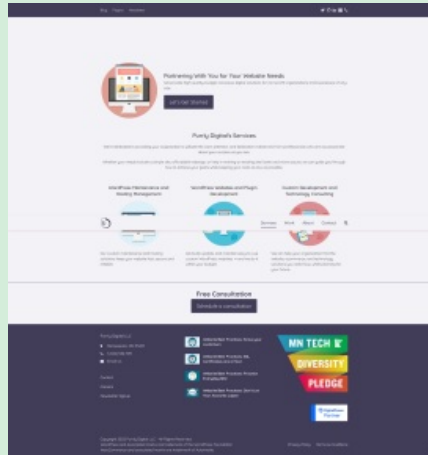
Partnering With You for Your Website Needs

Let's Get Started

Purely Digital's Services

WordPress Maintenance and Hosting Management

WordPress Websites and Plugin Development

Custom Development and Technology Consulting

Services

Work

About

Contact

Free Consultation

Schedule a consultation

MN TECH
DIVERSITY
PLEDGE